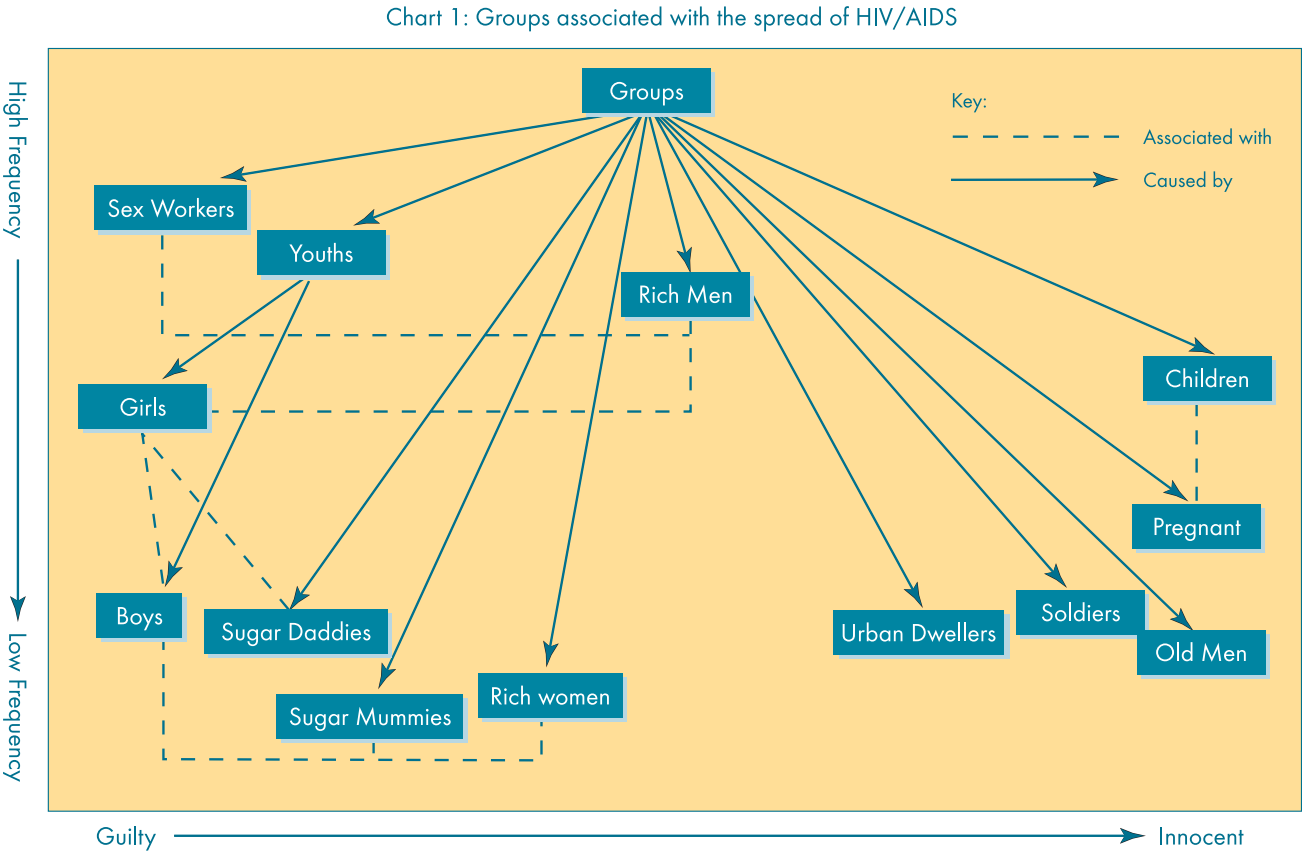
Chart 1: Groups associated with the spread of HIV/AIDS

High Frequency

Low Frequency

Groups

Key:

Associated with

Caused by

Sex Workers

Youths

Rich Men

Children

Girls

Pregnant

Boys

Sugar Daddies

Urban Dwellers

Soldiers

Old Men

Rich women

Sugar Mummies

Guilty

Innocent